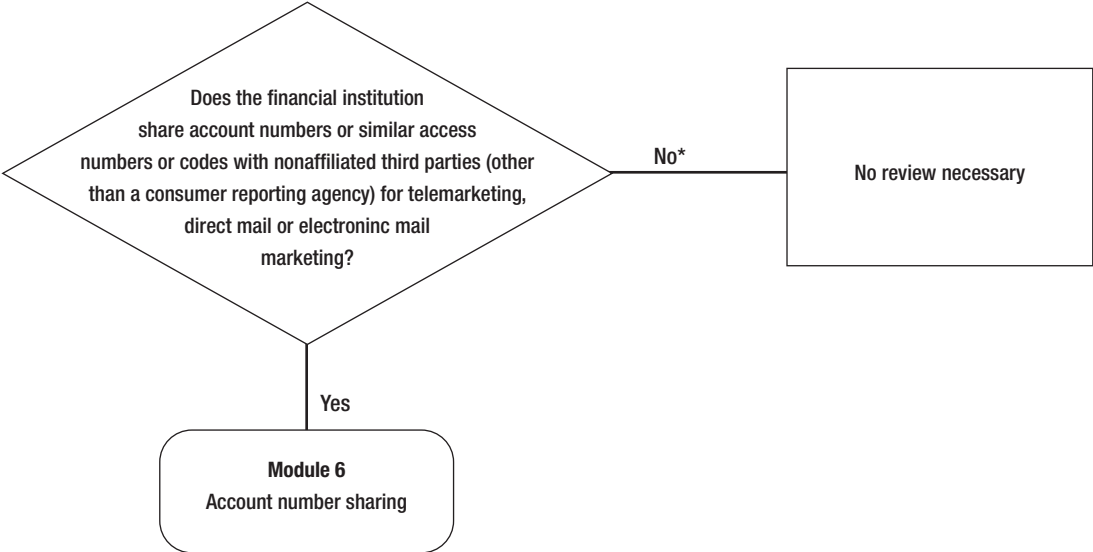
Does the financial institution share account numbers or similar access numbers or codes with nonaffiliated third parties (other than a consumer reporting agency) for telemarketing, direct mail or electroninc mail marketing?

No*

No review necessary

Yes

**Module 6**
Account number sharing